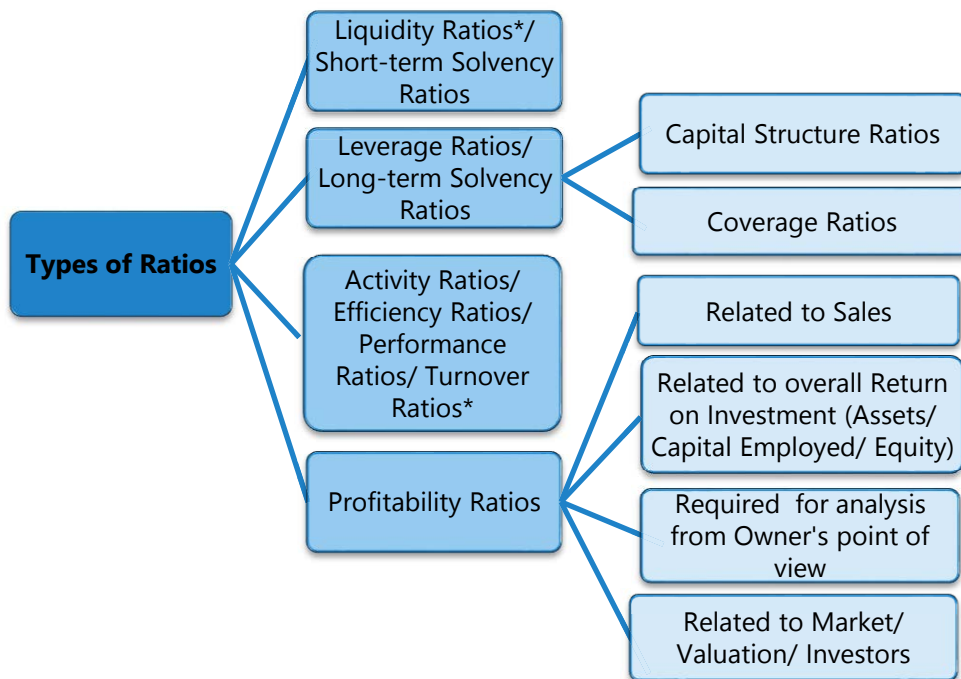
Types of Ratios

Liquidity Ratios*/ Short-term Solvency Ratios

Leverage Ratios/ Long-term Solvency Ratios

Capital Structure Ratios

Coverage Ratios

Activity Ratios/ Efficiency Ratios/ Performance Ratios/ Turnover Ratios*

Profitability Ratios

Related to Sales

Related to overall Return on Investment (Assets/ Capital Employed/ Equity)

Required for analysis from Owner's point of view

Related to Market/ Valuation/ Investors